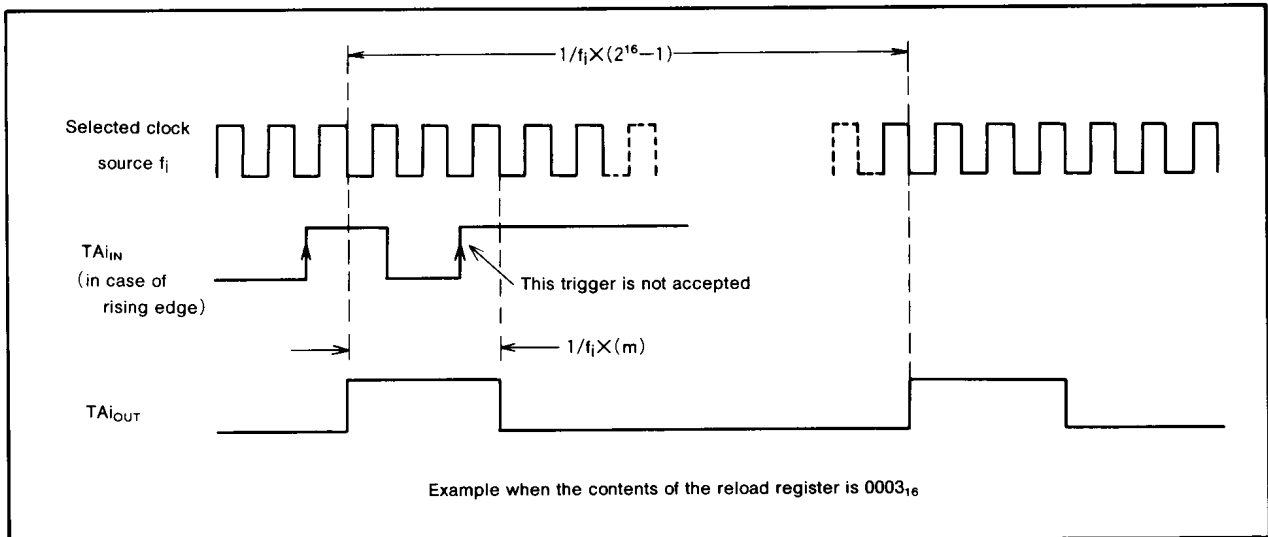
$1/f_i \times (2^{16}-1)$

Selected clock source $f_i$

$TAi_{IN}$ (in case of rising edge)

This trigger is not accepted

$1/f_i \times (m)$

$TAi_{OUT}$

Example when the contents of the reload register is $0003_{16}$